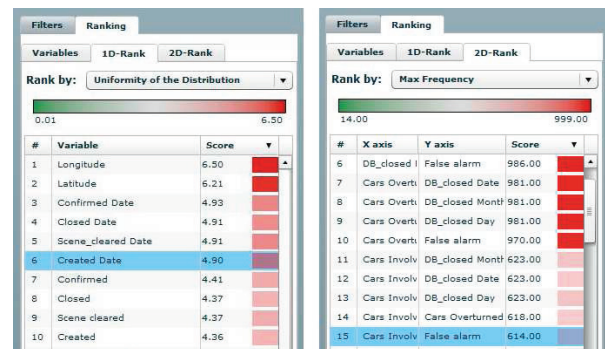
Filters Ranking

Variables 1D-Rank 2D-Rank

Rank by: Uniformity of the Distribution

0.01 6.50

| # | Variable | Score |
|---|---|---|
| 1 | Longitude | 6.50 |
| 2 | Latitude | 6.21 |
| 3 | Confirmed Date | 4.93 |
| 4 | Closed Date | 4.91 |
| 5 | Scene_cleared Date | 4.91 |
| 6 | Created Date | 4.90 |
| 7 | Confirmed | 4.41 |
| 8 | Closed | 4.37 |
| 9 | Scene cleared | 4.37 |
| 10 | Created | 4.36 |

Filters Ranking

Variables 1D-Rank 2D-Rank

Rank by: Max Frequency

14.00 999.00

| # | X axis | Y axis | Score |
|---|---|---|---|
| 6 | DB_closed I | False alarm | 986.00 |
| 7 | Cars Overtu | DB_closed Date | 981.00 |
| 8 | Cars Overtu | DB_closed Month | 981.00 |
| 9 | Cars Overtu | DB_closed Day | 981.00 |
| 10 | Cars Overtu | False alarm | 970.00 |
| 11 | Cars Involv | DB_closed Month | 623.00 |
| 12 | Cars Involv | DB_closed Date | 623.00 |
| 13 | Cars Involv | DB_closed Day | 623.00 |
| 14 | Cars Involv | Cars Overturned | 618.00 |
| 15 | Cars Involv | False alarm | 614.00 |